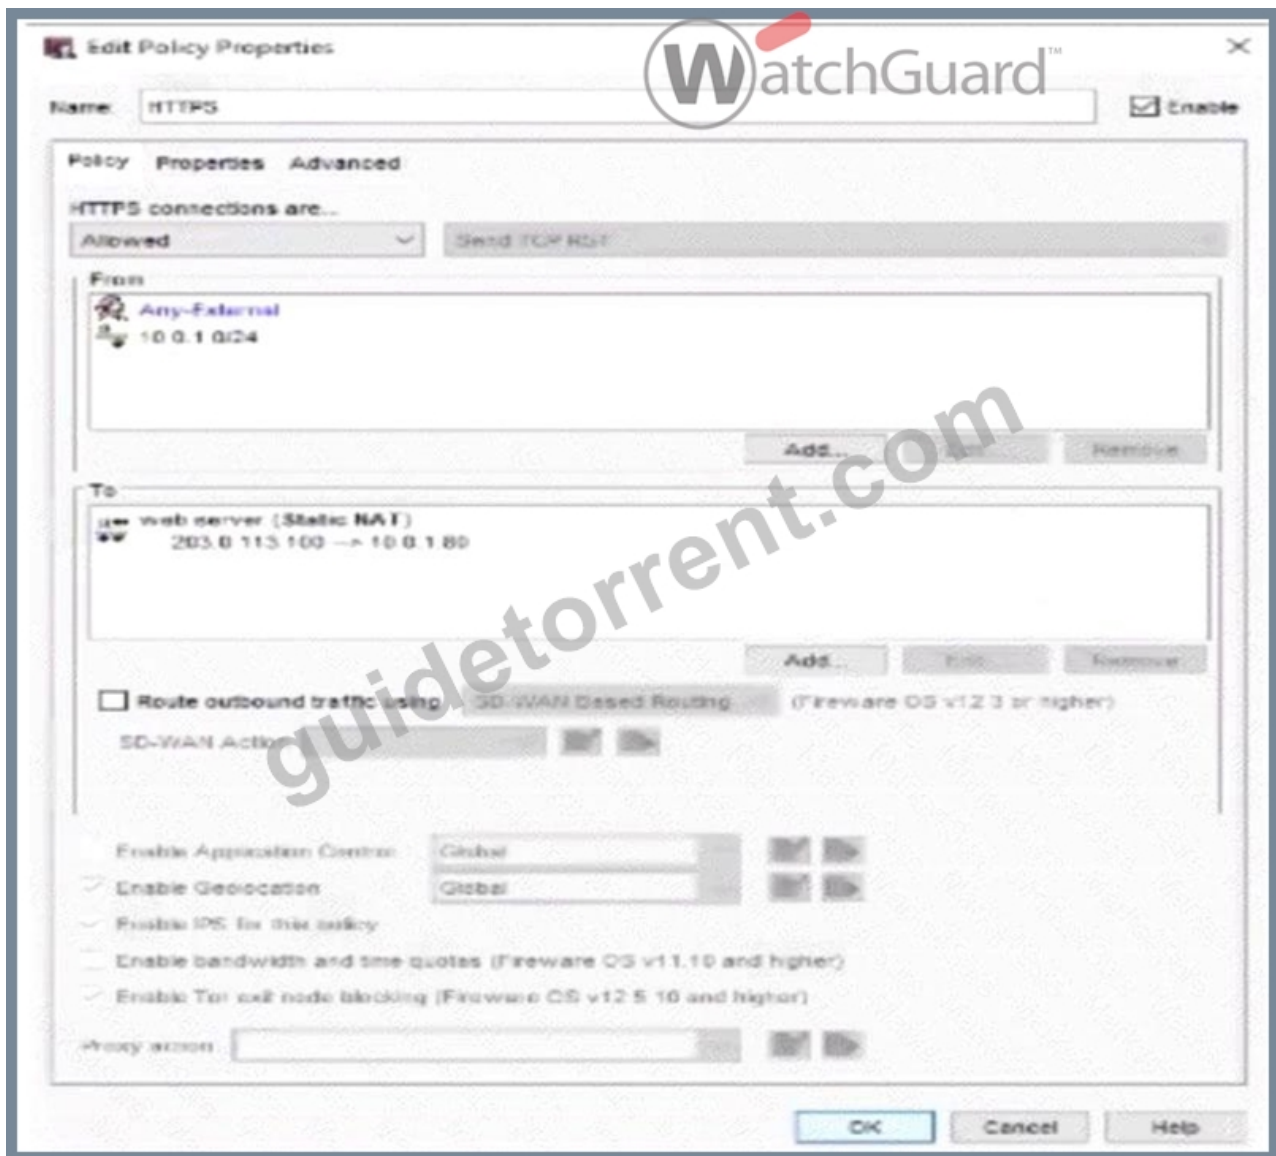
Edit Policy Properties

WatchGuard™

Name: HTTPS

Enable

Policy Properties Advanced

HTTPS connections are...

Allowed

Send TCP RST

From

Any-External

10.0.1.0/24

Add... Edit Remove

To

web server (Static NAT)

203.0.113.100 --> 10.0.1.80

Add... Edit Remove

Route outbound traffic using SD-WAN Based Routing (Fireware OS v12.3 or higher)

SD-WAN Action

guidetorrent.com

Enable Application Control: Global

Enable Geolocation Global

Enable IPS for this policy

Enable bandwidth and time quotas (Fireware OS v11.10 and higher)

Enable Tor exit node blocking (Fireware OS v12.5.10 and higher)

Proxy action:

OK Cancel Help